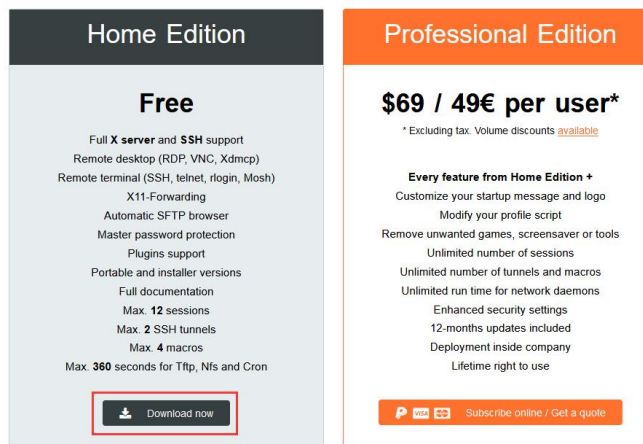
Home Edition

Free

Full X server and SSH support
Remote desktop (RDP, VNC, Xdmcp)
Remote terminal (SSH, telnet, rlogin, Mosh)
X11-Forwarding
Automatic SFTP browser
Master password protection
Plugins support
Portable and installer versions
Full documentation
Max. 12 sessions
Max. 2 SSH tunnels
Max. 4 macros
Max. 360 seconds for Tftp, Nfs and Cron

Download now

Professional Edition

$69 / 49€ per user*

* Excluding tax. Volume discounts available

Every feature from Home Edition +
Customize your startup message and logo
Modify your profile script
Remove unwanted games, screensaver or tools
Unlimited number of sessions
Unlimited number of tunnels and macros
Unlimited run time for network daemons
Enhanced security settings
12-months updates included
Deployment inside company
Lifetime right to use

VISA Subscribe online / Get a quote